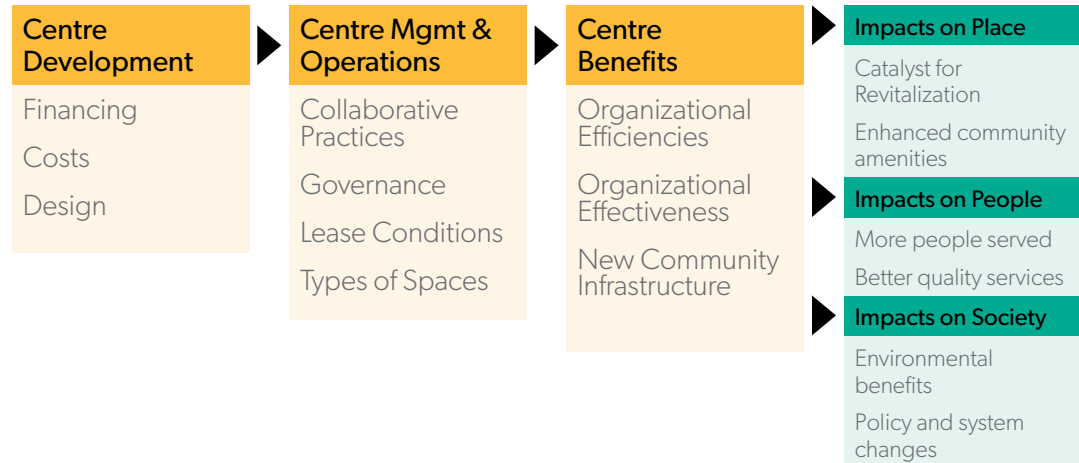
Centre Development

Financing

Costs

Design

Centre Mgmt & Operations

Collaborative Practices

Governance

Lease Conditions

Types of Spaces

Centre Benefits

Organizational Efficiencies

Organizational Effectiveness

New Community Infrastructure

Impacts on Place

Catalyst for Revitalization

Enhanced community amenities

Impacts on People

More people served

Better quality services

Impacts on Society

Environmental benefits

Policy and system changes